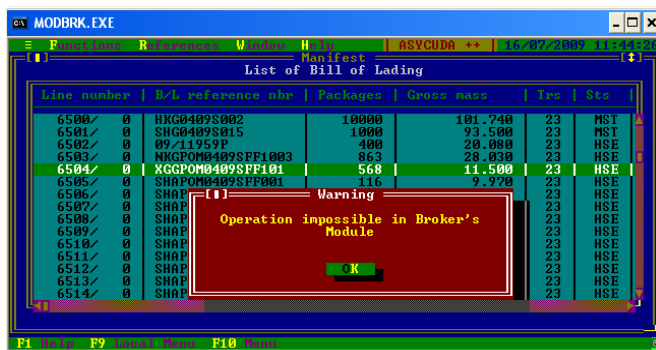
MODBRK.EXE

≡ Functions References Window Help | ASYCUDA ++ | 16/07/2009 11:44:2

[■] Manifest [↕]
List of Bill of Lading

| Line number | B/L reference nbr | Packages | Gross mass | Trs | Sts |
|---|---|---|---|---|---|
| 6500/ 0 | HKG0409S002 | 10000 | 101.740 | 23 | MST |
| 6501/ 0 | SHG0409S015 | 1000 | 93.500 | 23 | MST |
| 6502/ 0 | 09/11959P | 400 | 20.080 | 23 | HSE |
| 6503/ 0 | NKGPOM0409SFF1003 | 863 | 28.030 | 23 | HSE |
| 6504/ 0 | XGGPOM0409SFF101 | 568 | 11.500 | 23 | HSE |
| 6505/ 0 | SHAPOM0409SFF001 | 116 | 9.970 | 23 | HSE |
| 6506/ 0 | SHAP | | | 23 | HSE |
| 6507/ 0 | SHAP | | | 23 | HSE |
| 6508/ 0 | SHAP | | | 23 | HSE |
| 6509/ 0 | SHAP | | | 23 | HSE |
| 6510/ 0 | SHAP | | | 23 | HSE |
| 6511/ 0 | SHAP | | | 23 | HSE |
| 6512/ 0 | SHAP | | | 23 | HSE |
| 6513/ 0 | SHAP | | | 23 | HSE |
| 6514/ 0 | SHAP | | | 23 | HSE |

[■] Warning

Operation impossible in Broker's Module

OK

F1 Help F9 Local Menu F10 Menu